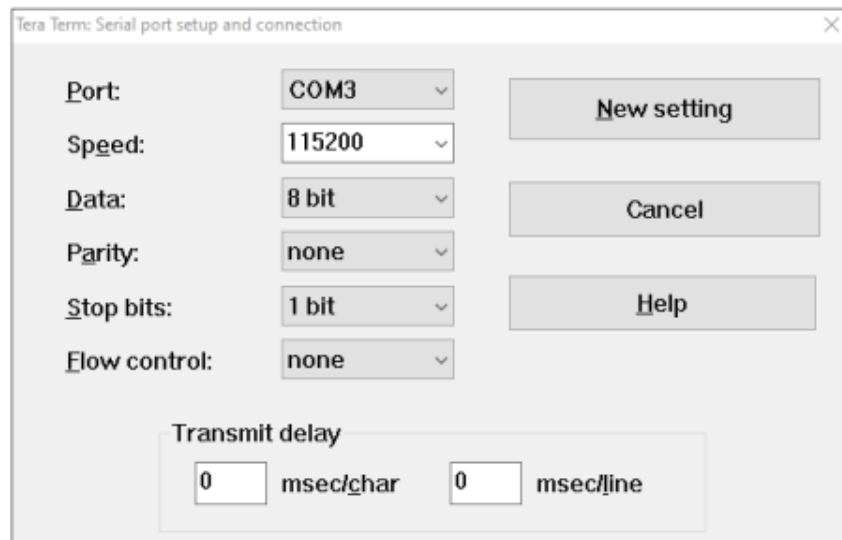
Tera Term: Serial port setup and connection

Port: COM3

Speed: 115200

Data: 8 bit

Parity: none

Stop bits: 1 bit

Flow control: none

New setting

Cancel

Help

Transmit delay

0 msec/char 0 msec/line